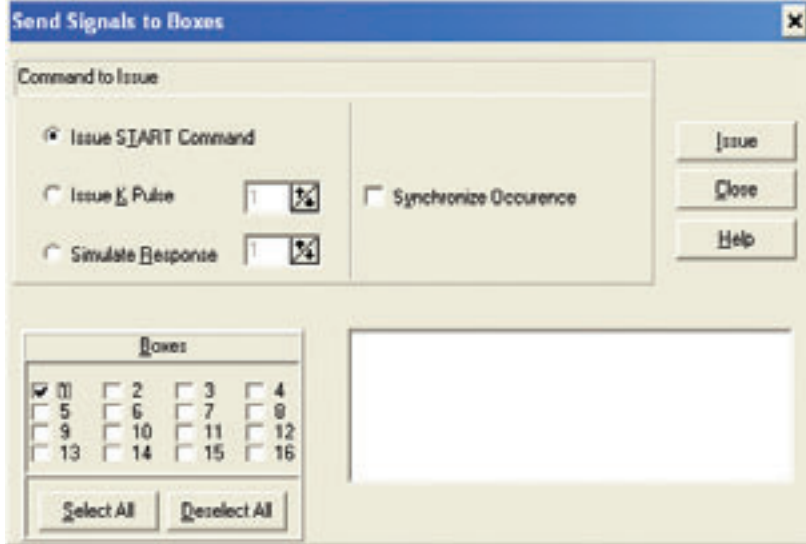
Send Signals to Boxes

Command to Issue

Issue START Command

Issue K Pulse 1

Simulate Response 1

Synchronize Occurence

Issue

Close

Help

Boxes

1 2 3 4
5 6 7 8
9 10 11 12
13 14 15 16

Select All

Deselect All